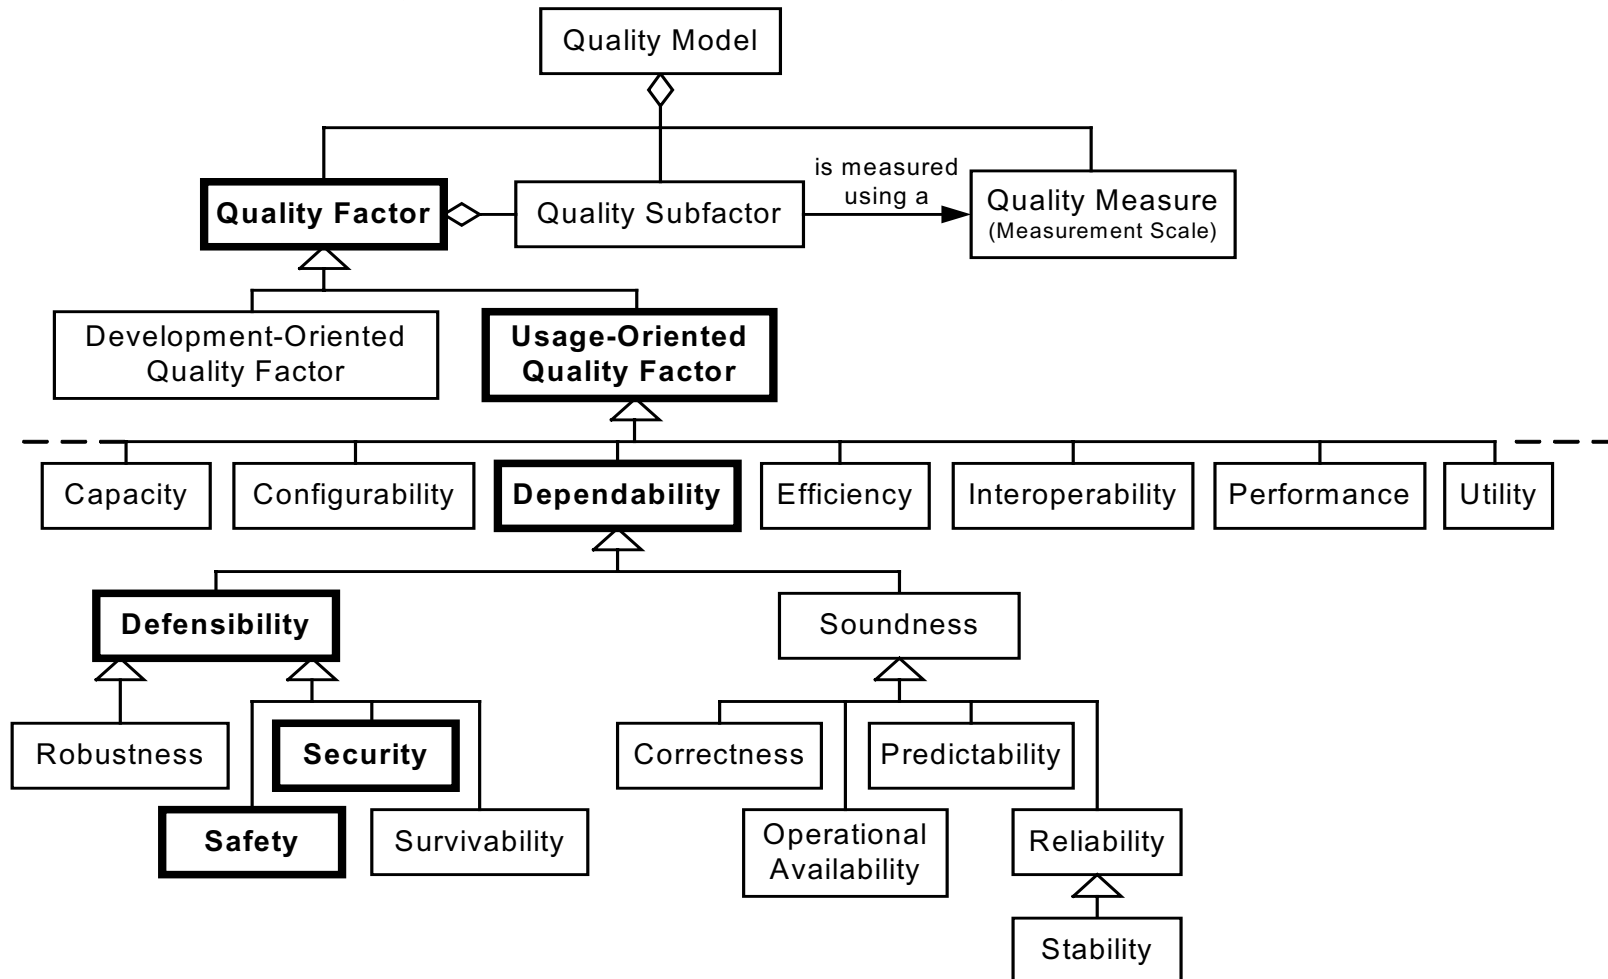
Quality Model

Quality Factor

Quality Subfactor

is measured using a

Quality Measure
(Measurement Scale)

Development-Oriented Quality Factor

Usage-Oriented Quality Factor

Capacity

Configurability

Dependability

Efficiency

Interoperability

Performance

Utility

Defensibility

Soundness

Robustness

Security

Safety

Survivability

Correctness

Predictability

Operational Availability

Reliability

Stability